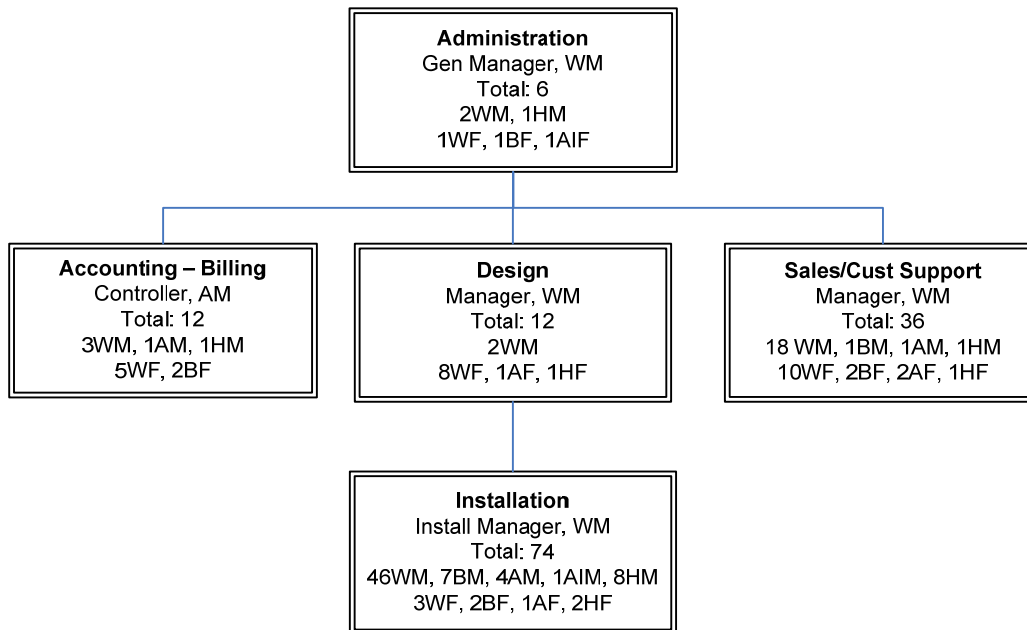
Administration
Gen Manager, WM
Total: 6
2WM, 1HM
1WF, 1BF, 1AIF

Accounting – Billing
Controller, AM
Total: 12
3WM, 1AM, 1HM
5WF, 2BF

Design
Manager, WM
Total: 12
2WM
8WF, 1AF, 1HF

Sales/Cust Support
Manager, WM
Total: 36
18 WM, 1BM, 1AM, 1HM
10WF, 2BF, 2AF, 1HF

Installation
Install Manager, WM
Total: 74
46WM, 7BM, 4AM, 1AIM, 8HM
3WF, 2BF, 1AF, 2HF